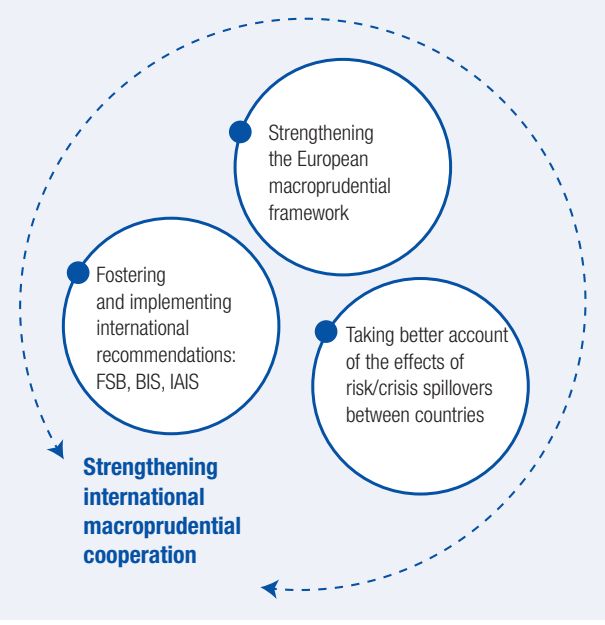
Strengthening the European macroprudential framework

Fostering and implementing international recommendations: FSB, BIS, IAIS

Taking better account of the effects of risk/crisis spillovers between countries

Strengthening international macroprudential cooperation